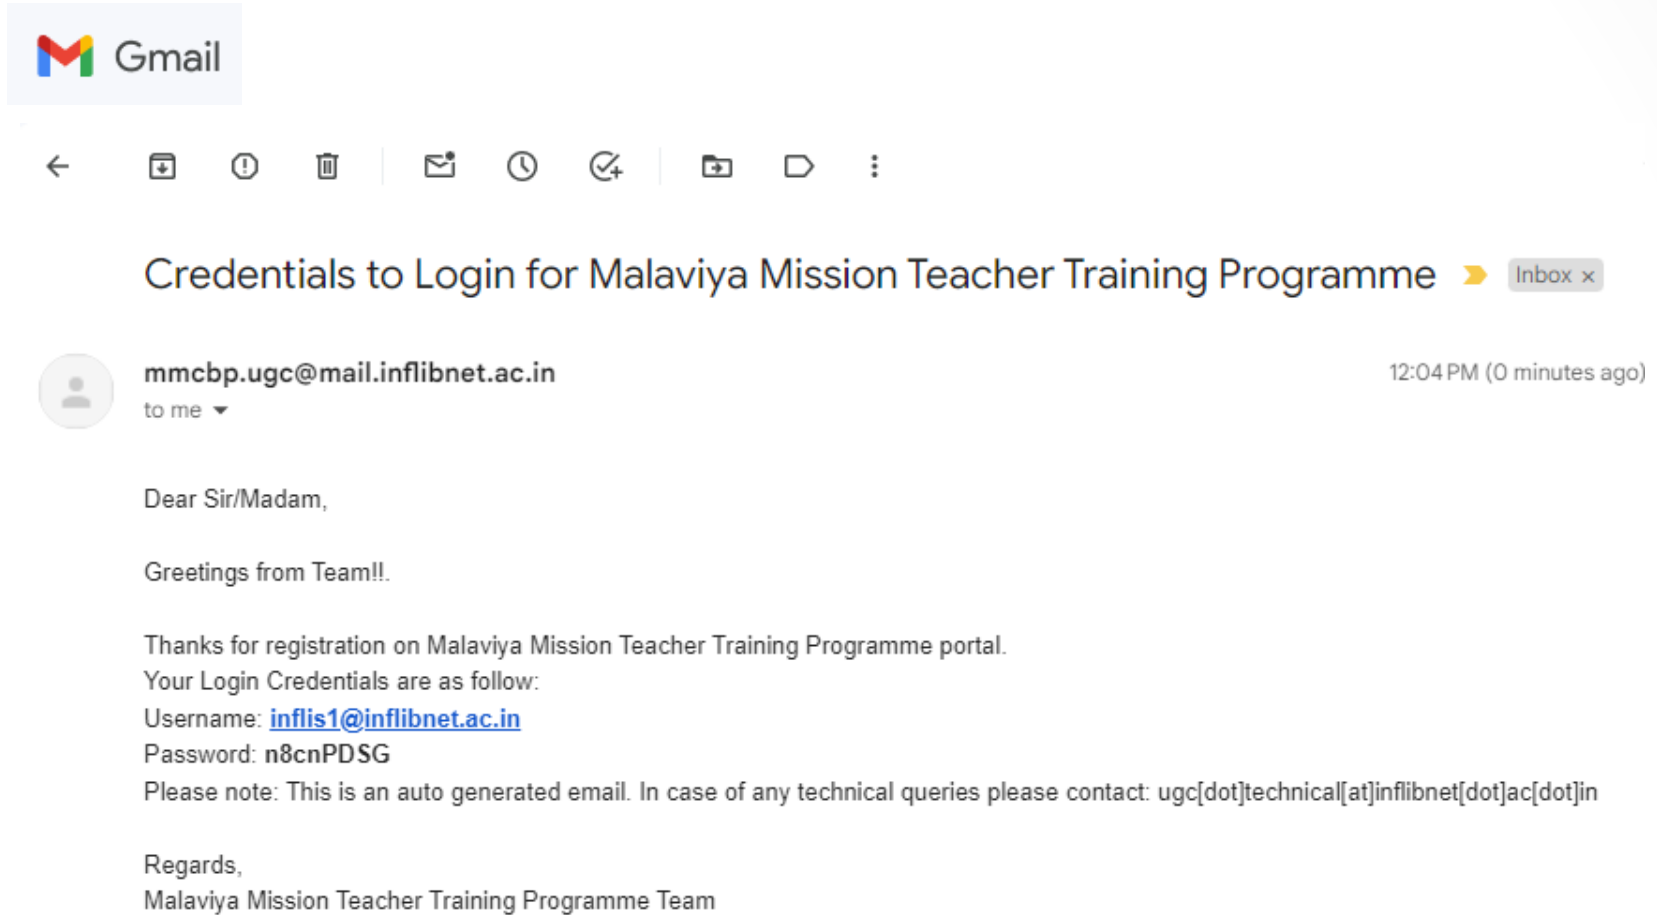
Gmail

Credentials to Login for Malaviya Mission Teacher Training Programme Inbox ×

mmcbp.ugc@mail.inflibnet.ac.in
to me

12:04 PM (0 minutes ago)

Dear Sir/Madam,

Greetings from Team!!.

Thanks for registration on Malaviya Mission Teacher Training Programme portal.
Your Login Credentials are as follow:
Username: inflis1@inflibnet.ac.in
Password: n8cnPDSG
Please note: This is an auto generated email. In case of any technical queries please contact: ugc[dot]technical[at]inflibnet[dot]ac[dot]in

Regards,
Malaviya Mission Teacher Training Programme Team